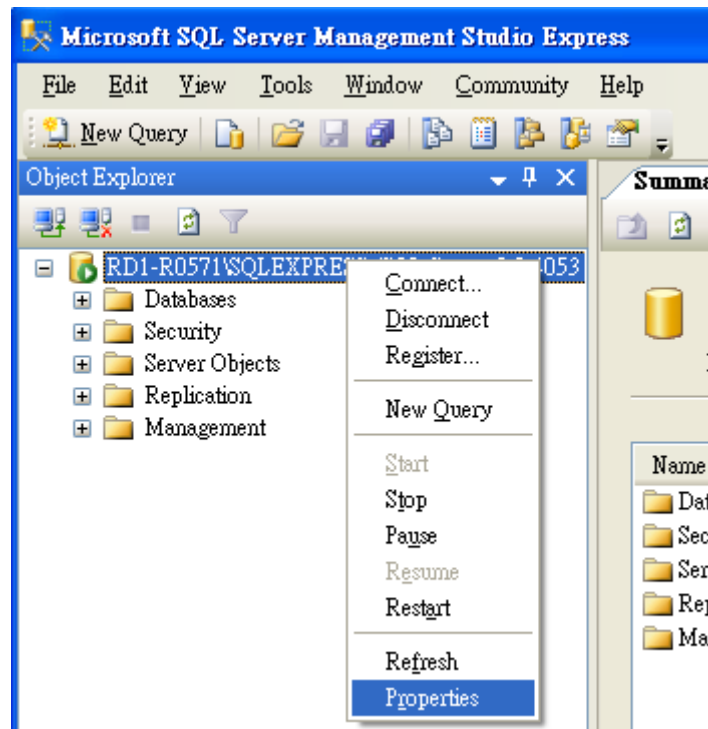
Microsoft SQL Server Management Studio Express

File Edit View Tools Window Community Help

New Query

Object Explorer

RD1-R0571\SQLEXPRE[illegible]053

Databases
Security
Server Objects
Replication
Management

Connect...
Disconnect
Register...
New Query
Start
Stop
Pause
Resume
Restart
Refresh
Properties

Summa

Name
Dat
Sec
Ser
Rep
Ma